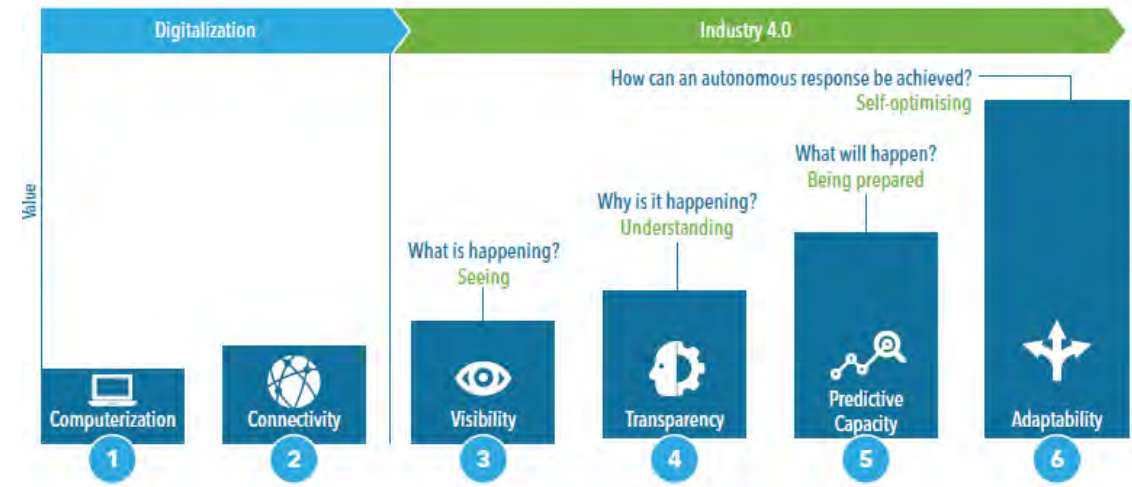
Digitalization

Industry 4.0

Value

How can an autonomous response be achieved?
Self-optimising

What will happen?
Being prepared

Why is it happening?
Understanding

What is happening?
Seeing

Computerization

1

Connectivity

2

Visibility

3

Transparency

4

Predictive Capacity

5

Adaptability

6